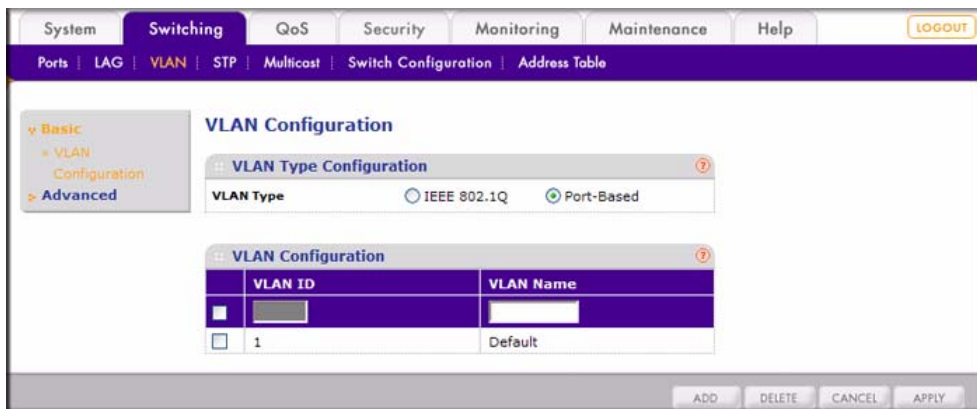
System | Switching | QoS | Security | Monitoring | Maintenance | Help | LOGOUT

Ports | LAG | VLAN | STP | Multicast | Switch Configuration | Address Table

Basic
» VLAN Configuration
Advanced

VLAN Configuration

VLAN Type Configuration

VLAN Type ○ IEEE 802.1Q ⦿ Port-Based

VLAN Configuration

| | VLAN ID | VLAN Name |
|---|---|---|
| | | |
| | 1 | Default |

ADD DELETE CANCEL APPLY